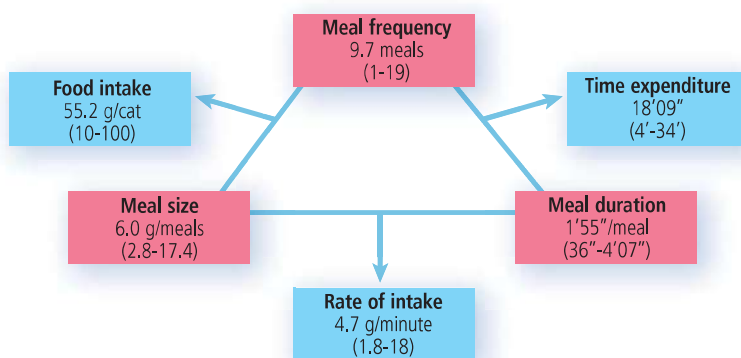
Meal frequency
9.7 meals
(1-19)

Food intake
55.2 g/cat
(10-100)

Time expenditure
18'09"
(4'-34')

Meal size
6.0 g/meals
(2.8-17.4)

Meal duration
1'55"/meal
(36"-4'07")

Rate of intake
4.7 g/minute
(1.8-18)